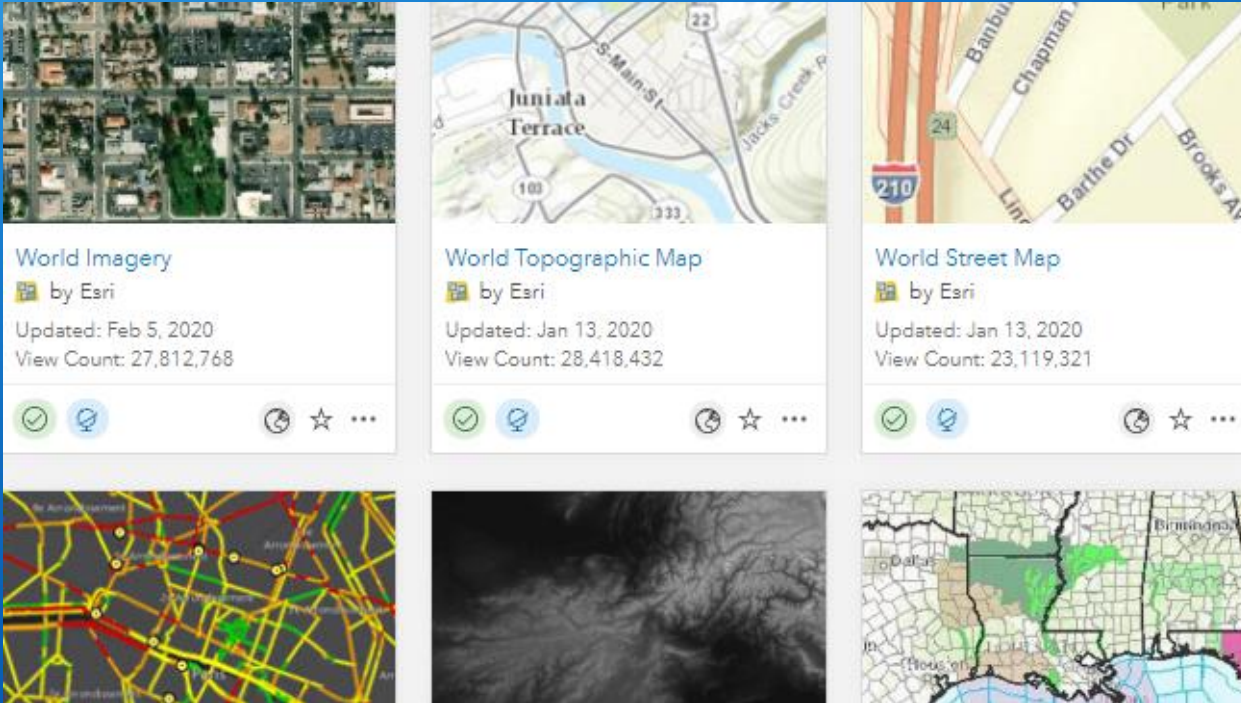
22
S Main St
Juniata Terrace
Jacks Creek R
103
333
Park
Banbu
Chapman
24
210
Barthe Dr
Brooks Av
Lin

World Imagery
by Esri
Updated: Feb 5, 2020
View Count: 27,812,768

World Topographic Map
by Esri
Updated: Jan 13, 2020
View Count: 28,418,432

World Street Map
by Esri
Updated: Jan 13, 2020
View Count: 23,119,321

Dallas
Houston
Birmingha